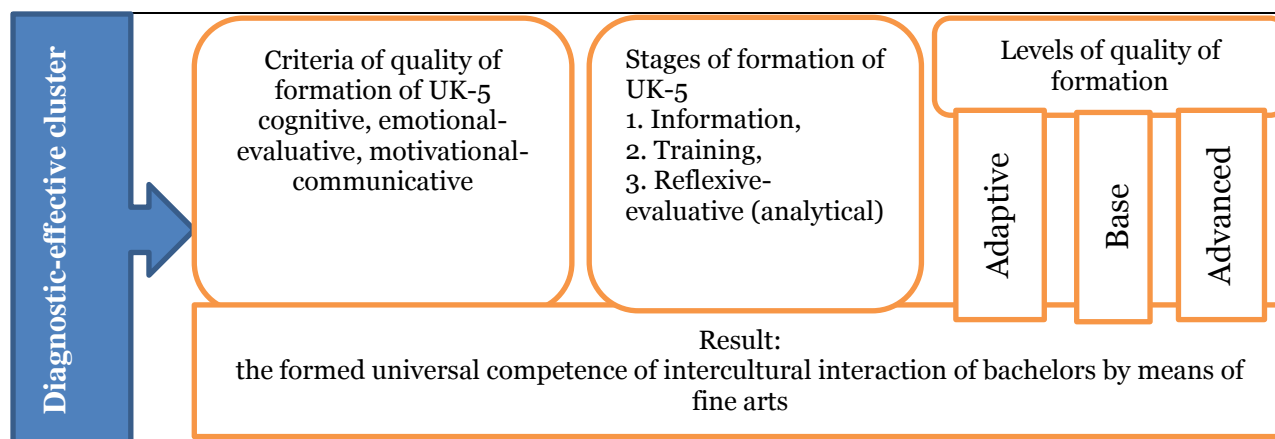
Diagnostic-effective cluster

Criteria of quality of formation of UK-5 cognitive, emotional-evaluative, motivational-communicative

Stages of formation of UK-5
1. Information,
2. Training,
3. Reflexive-evaluative (analytical)

Levels of quality of formation

Adaptive

Base

Advanced

Result:
the formed universal competence of intercultural interaction of bachelors by means of fine arts